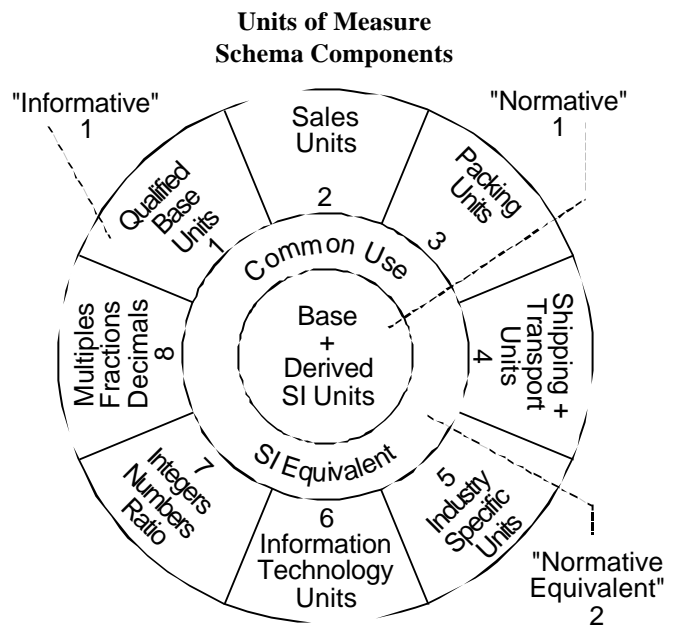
**Units of Measure**
**Schema Components**

"Informative"
1

Sales
Units
2

"Normative"
1

Qualified
Base
Units
1

Packing
Units
3

Common Use

Base
+
Derived
SI Units

Multiples
Fractions
Decimals
8

Shipping +
Transport
Units
4

SI Equivalent

Integers
Numbers
Ratio
7

6
Information
Technology
Units

5
Industry
Specific
Units

"Normative
Equivalent"
2